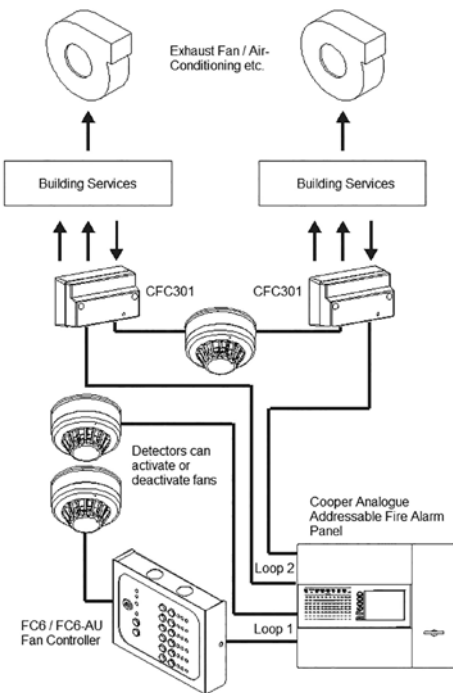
Exhaust Fan / Air-Conditioning etc.

Building Services

Building Services

CFC301

CFC301

Detectors can activate or deactivate fans

Cooper Analogue Addressable Fire Alarm Panel

Loop 2

Loop 1

FC6 / FC6-AU Fan Controller